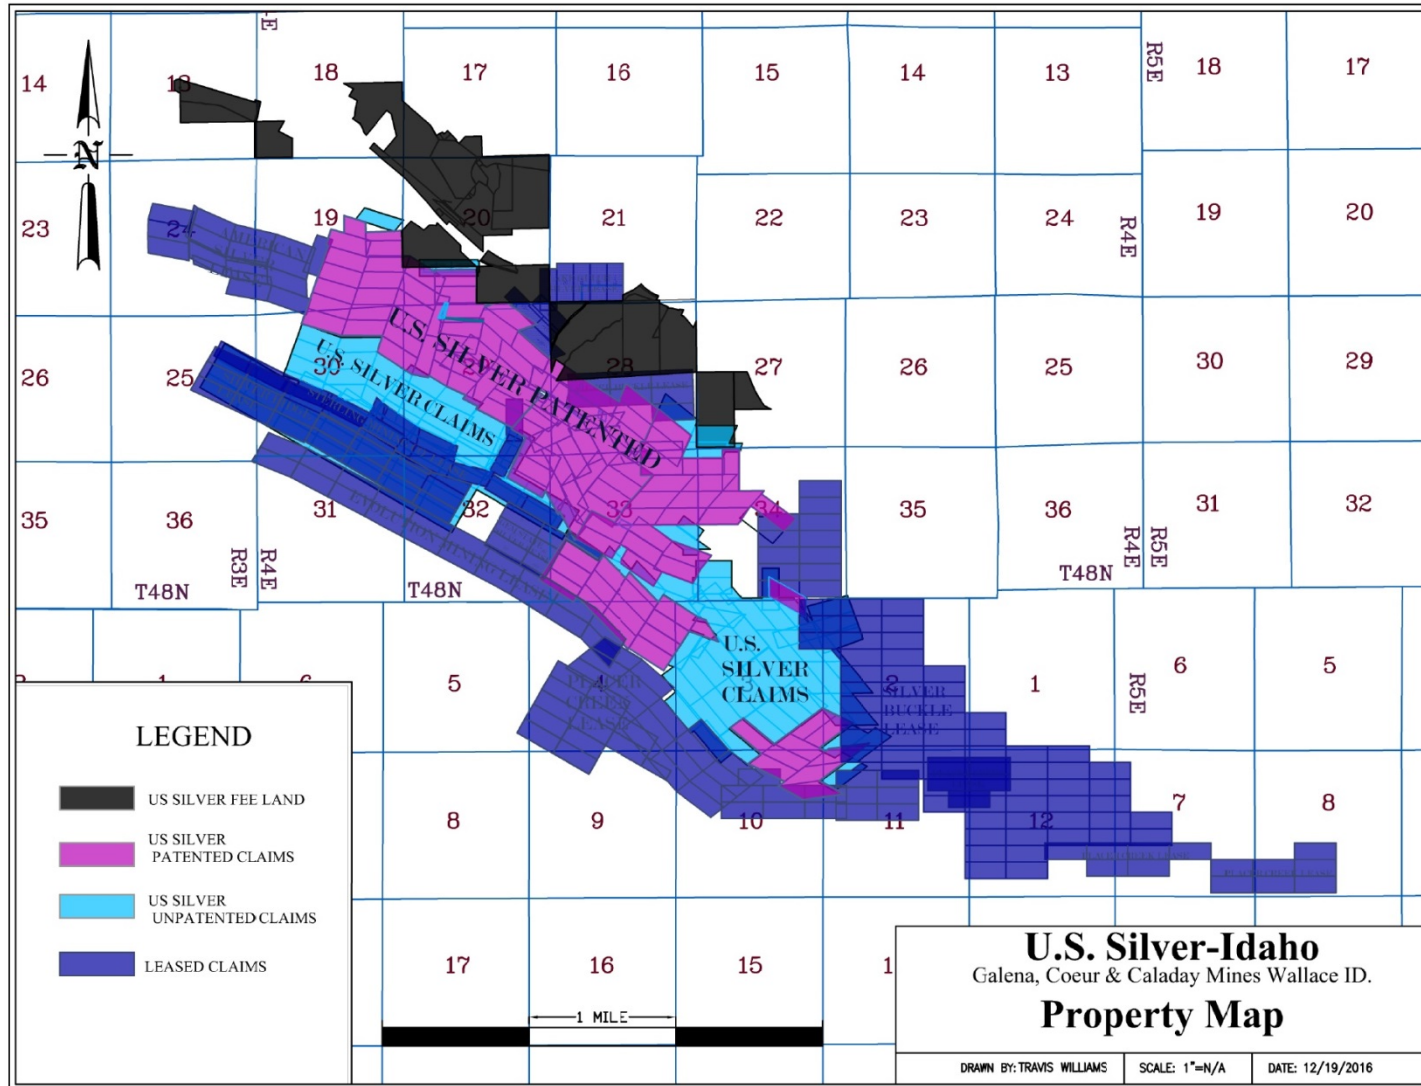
E

14 13 18 17 16 15 14 13 R5E 18 17

N

23 24 19 20 21 22 23 24 R4E 19 20

26 25 30 29 28 27 26 25 30 29

U.S. SILVER PATENTED

U.S. SILVER CLAIMS

35 36 R3E R4E T48N 31 32 33 34 35 36 R4E R5E T48N 31 32

T48N T48N

5 4 3 2 1 R5E 6 5

PLACER CREEK LEASE

U.S. SILVER CLAIMS

SILVER BUCKLE LEASE

LEGEND

US SILVER FEE LAND

US SILVER PATENTED CLAIMS

US SILVER UNPATENTED CLAIMS

LEASED CLAIMS

8 9 10 11 12 7 8

17 16 15 1

1 MILE

U.S. Silver-Idaho
Galena, Coeur & Caladay Mines Wallace ID.
Property Map

DRAWN BY: TRAVIS WILLIAMS | SCALE: 1"=N/A | DATE: 12/19/2016